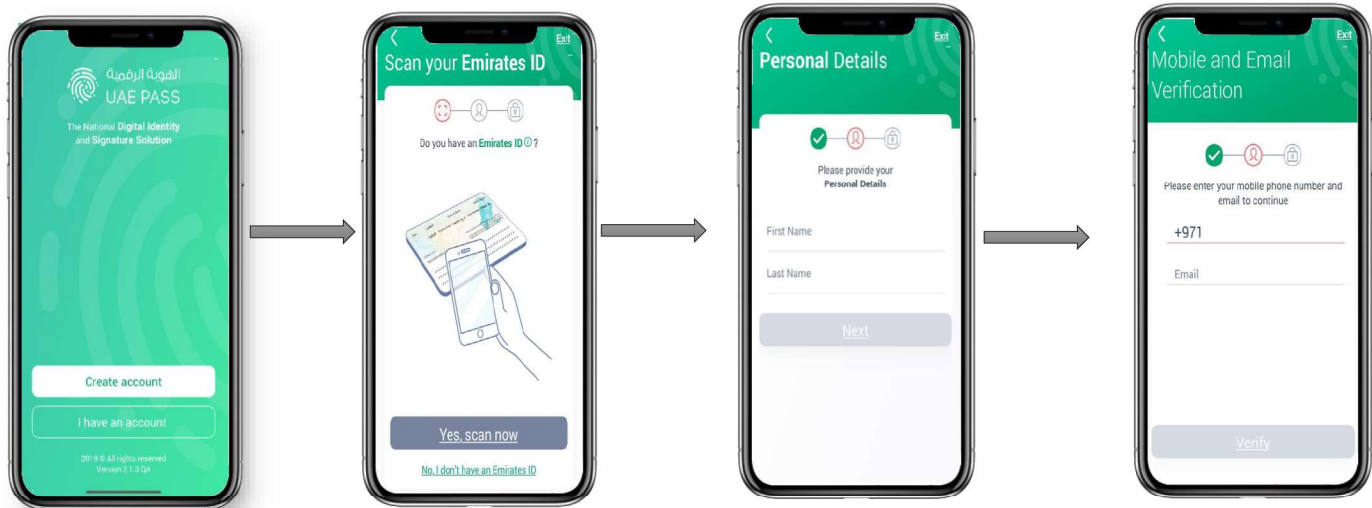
الهوية الرقمية
UAE PASS

The National Digital Identity and Signature Solution

Create account

I have an account

2019 © All rights reserved
Version 2.1.3 QA

Exit

Scan your Emirates ID

Do you have an Emirates ID ?

Yes, scan now

No, I don't have an Emirates ID

Exit

Personal Details

Please provide your
Personal Details

First Name

Last Name

Next

Exit

Mobile and Email Verification

Please enter your mobile phone number and email to continue

+971

Email

Verify